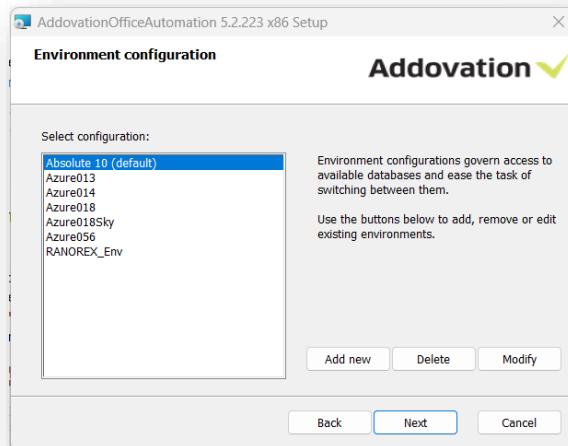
AddovationOfficeAutomation 5.2.223 x86 Setup

Environment configuration

Addovation

Select configuration:

Absolute 10 (default)
Azure013
Azure014
Azure018
Azure018Sky
Azure056
RANOREX_Env

Environment configurations govern access to available databases and ease the task of switching between them.

Use the buttons below to add, remove or edit existing environments.

Add new
Delete
Modify

Back
Next
Cancel